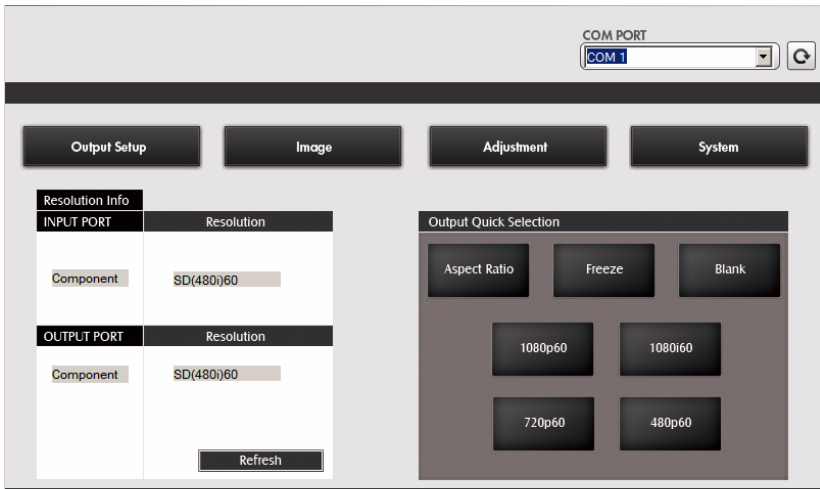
COM PORT
COM 1

Output Setup
Image
Adjustment
System

Resolution Info

| INPUT PORT | Resolution |
|---|---|
| Component | SD(480i)60 |

| OUTPUT PORT | Resolution |
|---|---|
| Component | SD(480i)60 |

Refresh

Output Quick Selection
Aspect Ratio
Freeze
Blank
1080p60
1080i60
720p60
480p60